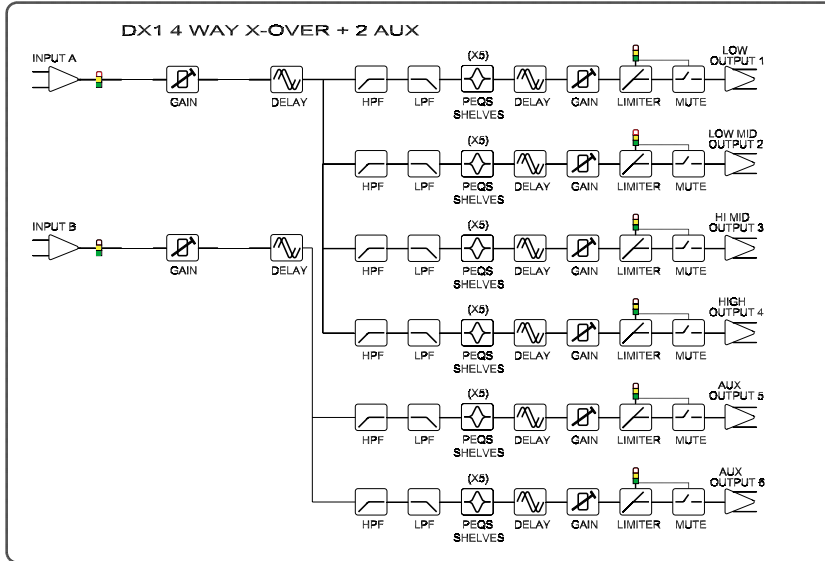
DX1 4 WAY X-OVER + 2 AUX

INPUT A
GAIN
DELAY

HPF LPF (X5) PEQS SHELVES DELAY GAIN LIMITER MUTE LOW OUTPUT 1

HPF LPF (X5) PEQS SHELVES DELAY GAIN LIMITER MUTE LOW MID OUTPUT 2

INPUT B
GAIN
DELAY

HPF LPF (X5) PEQS SHELVES DELAY GAIN LIMITER MUTE HI MID OUTPUT 3

HPF LPF (X5) PEQS SHELVES DELAY GAIN LIMITER MUTE HIGH OUTPUT 4

HPF LPF (X5) PEQS SHELVES DELAY GAIN LIMITER MUTE AUX OUTPUT 5

HPF LPF (X5) PEQS SHELVES DELAY GAIN LIMITER MUTE AUX OUTPUT 6